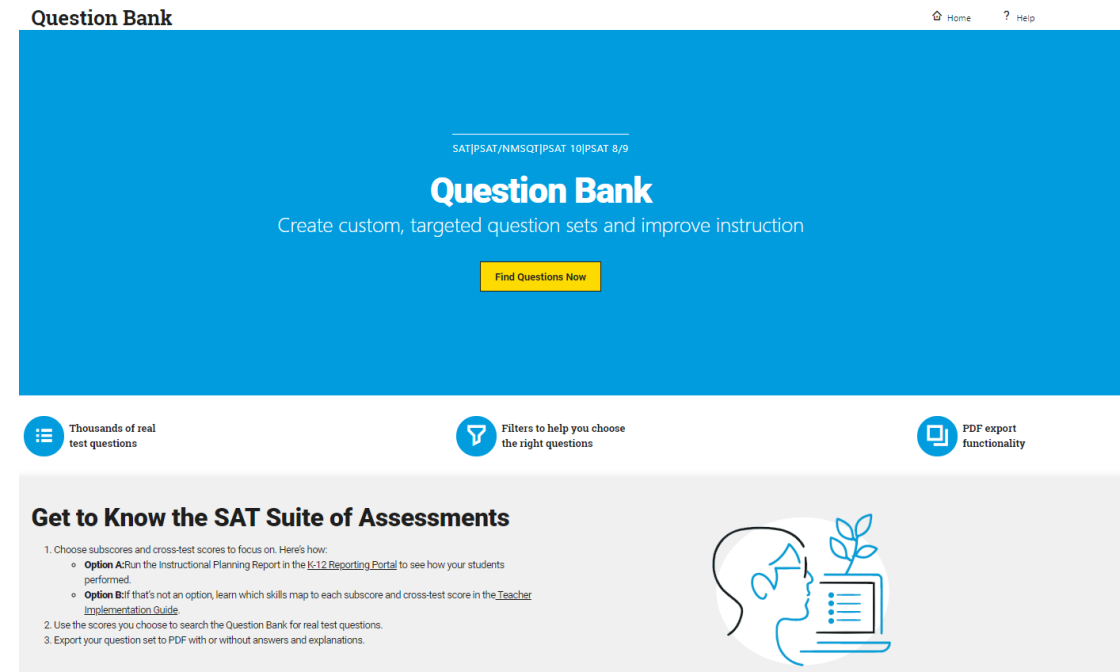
Question Bank

Home ? Help

SAT|PSAT/NMSQT|PSAT 10|PSAT 8/9

Question Bank

Create custom, targeted question sets and improve instruction

Find Questions Now

Thousands of real test questions

Filters to help you choose the right questions

PDF export functionality

Get to Know the SAT Suite of Assessments

1. Choose subscores and cross-test scores to focus on. Here's how:
- Option A:Run the Instructional Planning Report in the K-12 Reporting Portal to see how your students performed.
- Option B:If that's not an option, learn which skills map to each subscore and cross-test score in the Teacher Implementation Guide.
2. Use the scores you choose to search the Question Bank for real test questions.
3. Export your question set to PDF with or without answers and explanations.